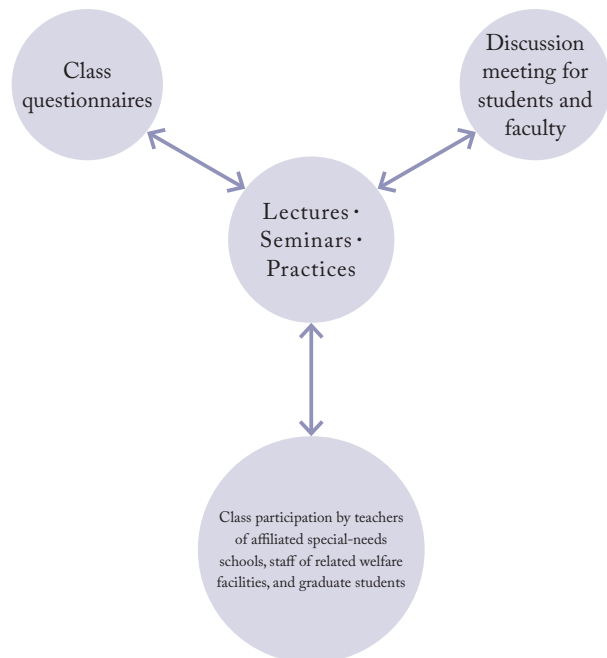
Class questionnaires

Discussion meeting for students and faculty

Lectures・Seminars・Practices

Class participation by teachers of affiliated special-needs schools, staff of related welfare facilities, and graduate students